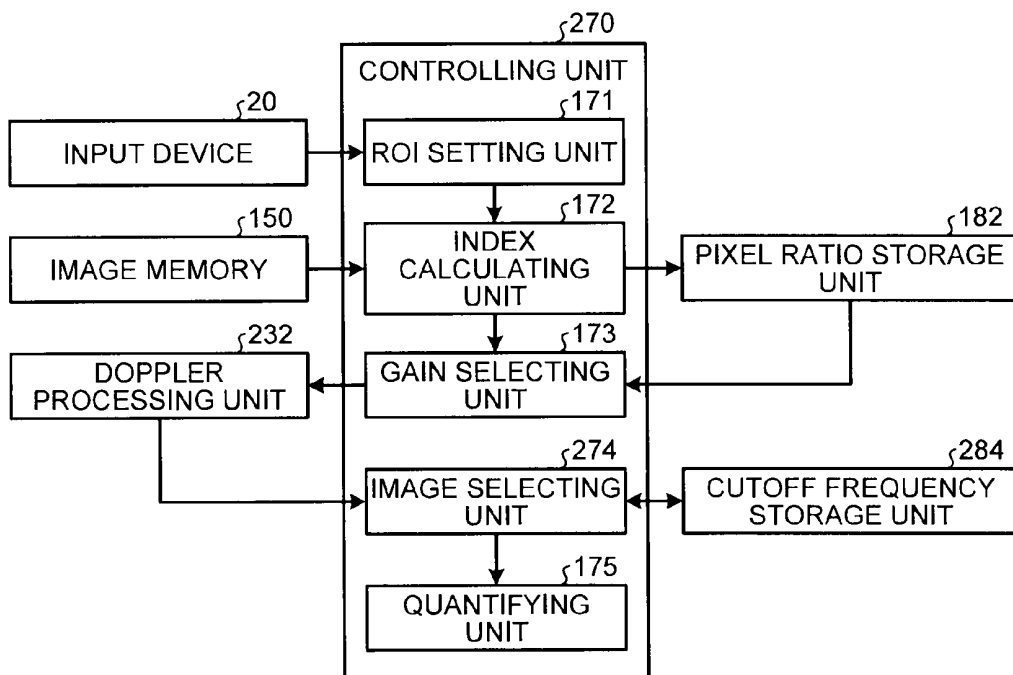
270
CONTROLLING UNIT
20
INPUT DEVICE
171
ROI SETTING UNIT
150
IMAGE MEMORY
172
INDEX CALCULATING UNIT
182
PIXEL RATIO STORAGE UNIT
232
DOPPLER PROCESSING UNIT
173
GAIN SELECTING UNIT
274
IMAGE SELECTING UNIT
284
CUTOFF FREQUENCY STORAGE UNIT
175
QUANTIFYING UNIT